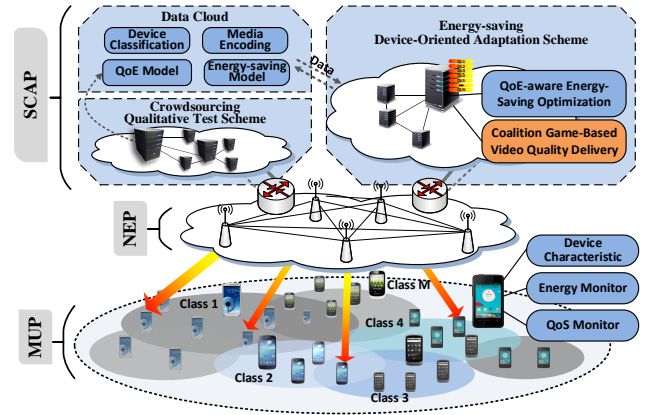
SCAP

Data Cloud

Device Classification

Media Encoding

QoE Model

Energy-saving Model

Data

Energy-saving Device-Oriented Adaptation Scheme

Crowdsourcing Qualitative Test Scheme

QoE-aware Energy-Saving Optimization

Coalition Game-Based Video Quality Delivery

NEP

Device Characteristic

Energy Monitor

QoS Monitor

MUP

Class 1

Class M

Class 4

Class 2

Class 3